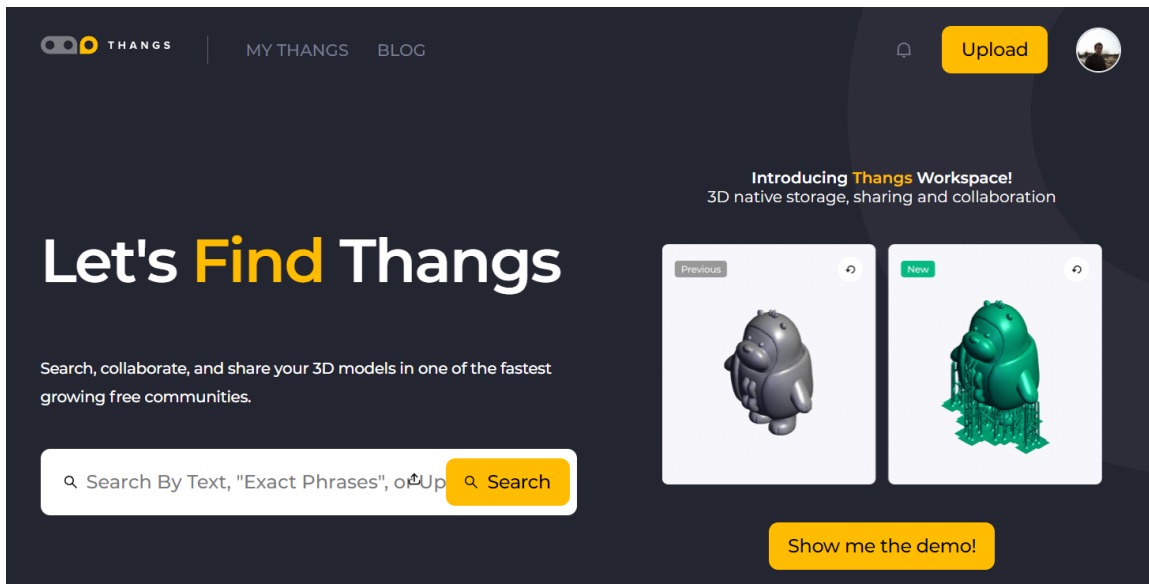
THANGS

MY THANGS BLOG

Upload

Introducing Thangs Workspace!
3D native storage, sharing and collaboration

Let's Find Thangs

Previous

New

Search, collaborate, and share your 3D models in one of the fastest growing free communities.

Search By Text, "Exact Phrases", or Up

Search

Show me the demo!